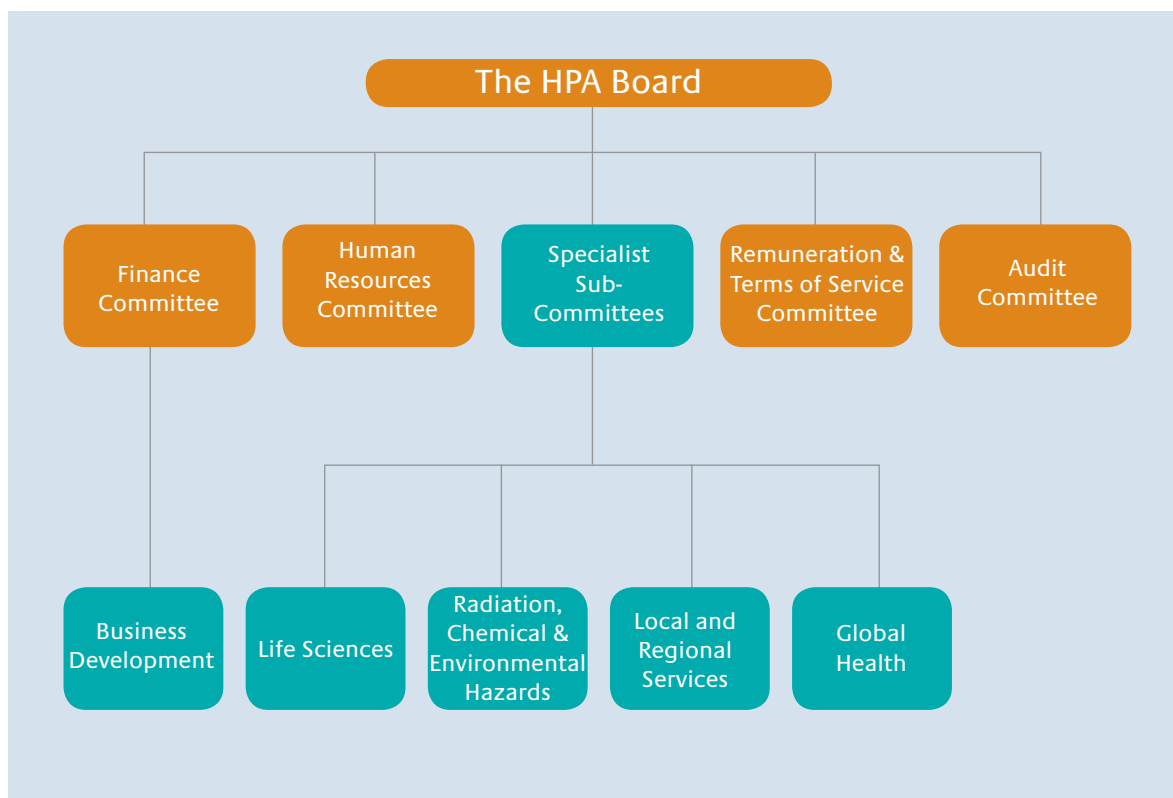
The HPA Board

Finance Committee

Human Resources Committee

Specialist Sub-Committees

Remuneration & Terms of Service Committee

Audit Committee

Business Development

Life Sciences

Radiation, Chemical & Environmental Hazards

Local and Regional Services

Global Health